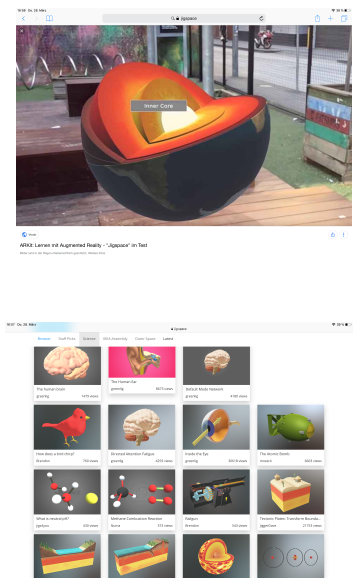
10:04 Do. 29. März

jigspace

Inner Core

ARKit: Lernen mit Augmented Reality – "Jigspace" im Test

10:07 Do. 29. März

jigspace

Browse Staff Picks Science IKEA Assembly Outer Space Latest

The Human Heart
graeme
1475 views

The Human Ear
graeme
8473 views

Default Mode Network
graeme
4188 views

How does a bird chirp?
Brendan
735 views

Directed Attention Fatigue
graeme
503 views

Inside the Eye
graeme
30018 views

The Atomic Bomb
Andrew
4304 views

What is reactivity?
jigspace
339 views

Methane Combustion Reaction
Aurora
173 views

Voltgun
Brendan
543 views

Tectonic Plates: Transform Bounda...
jiggerfover
17 753 views